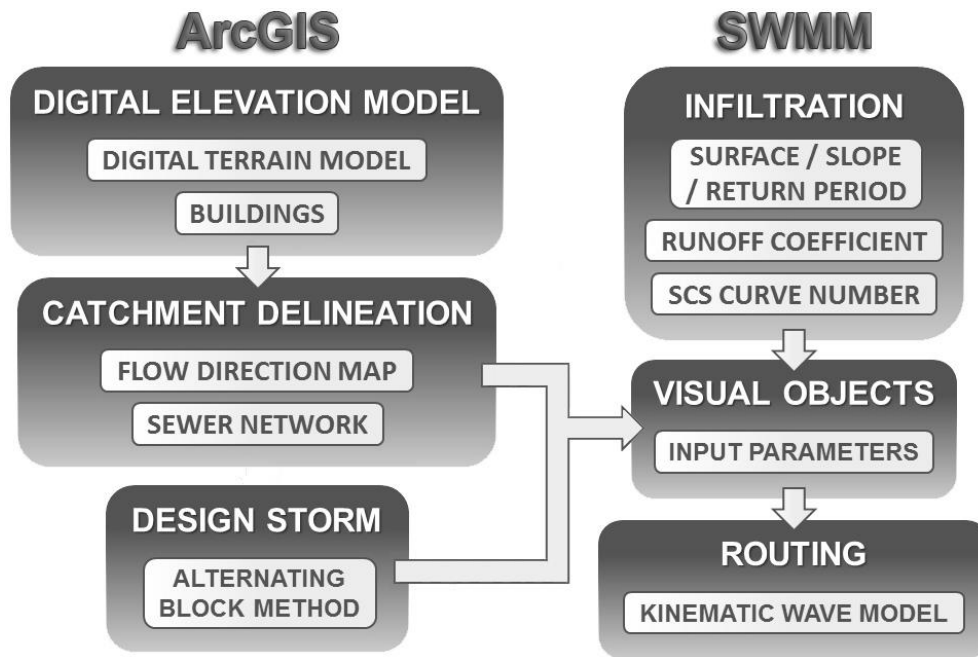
ArcGIS

DIGITAL ELEVATION MODEL

DIGITAL TERRAIN MODEL

BUILDINGS

CATCHMENT DELINEATION

FLOW DIRECTION MAP

SEWER NETWORK

DESIGN STORM

ALTERNATING BLOCK METHOD

SWMM

INFILTRATION

SURFACE / SLOPE / RETURN PERIOD

RUNOFF COEFFICIENT

SCS CURVE NUMBER

VISUAL OBJECTS

INPUT PARAMETERS

ROUTING

KINEMATIC WAVE MODEL